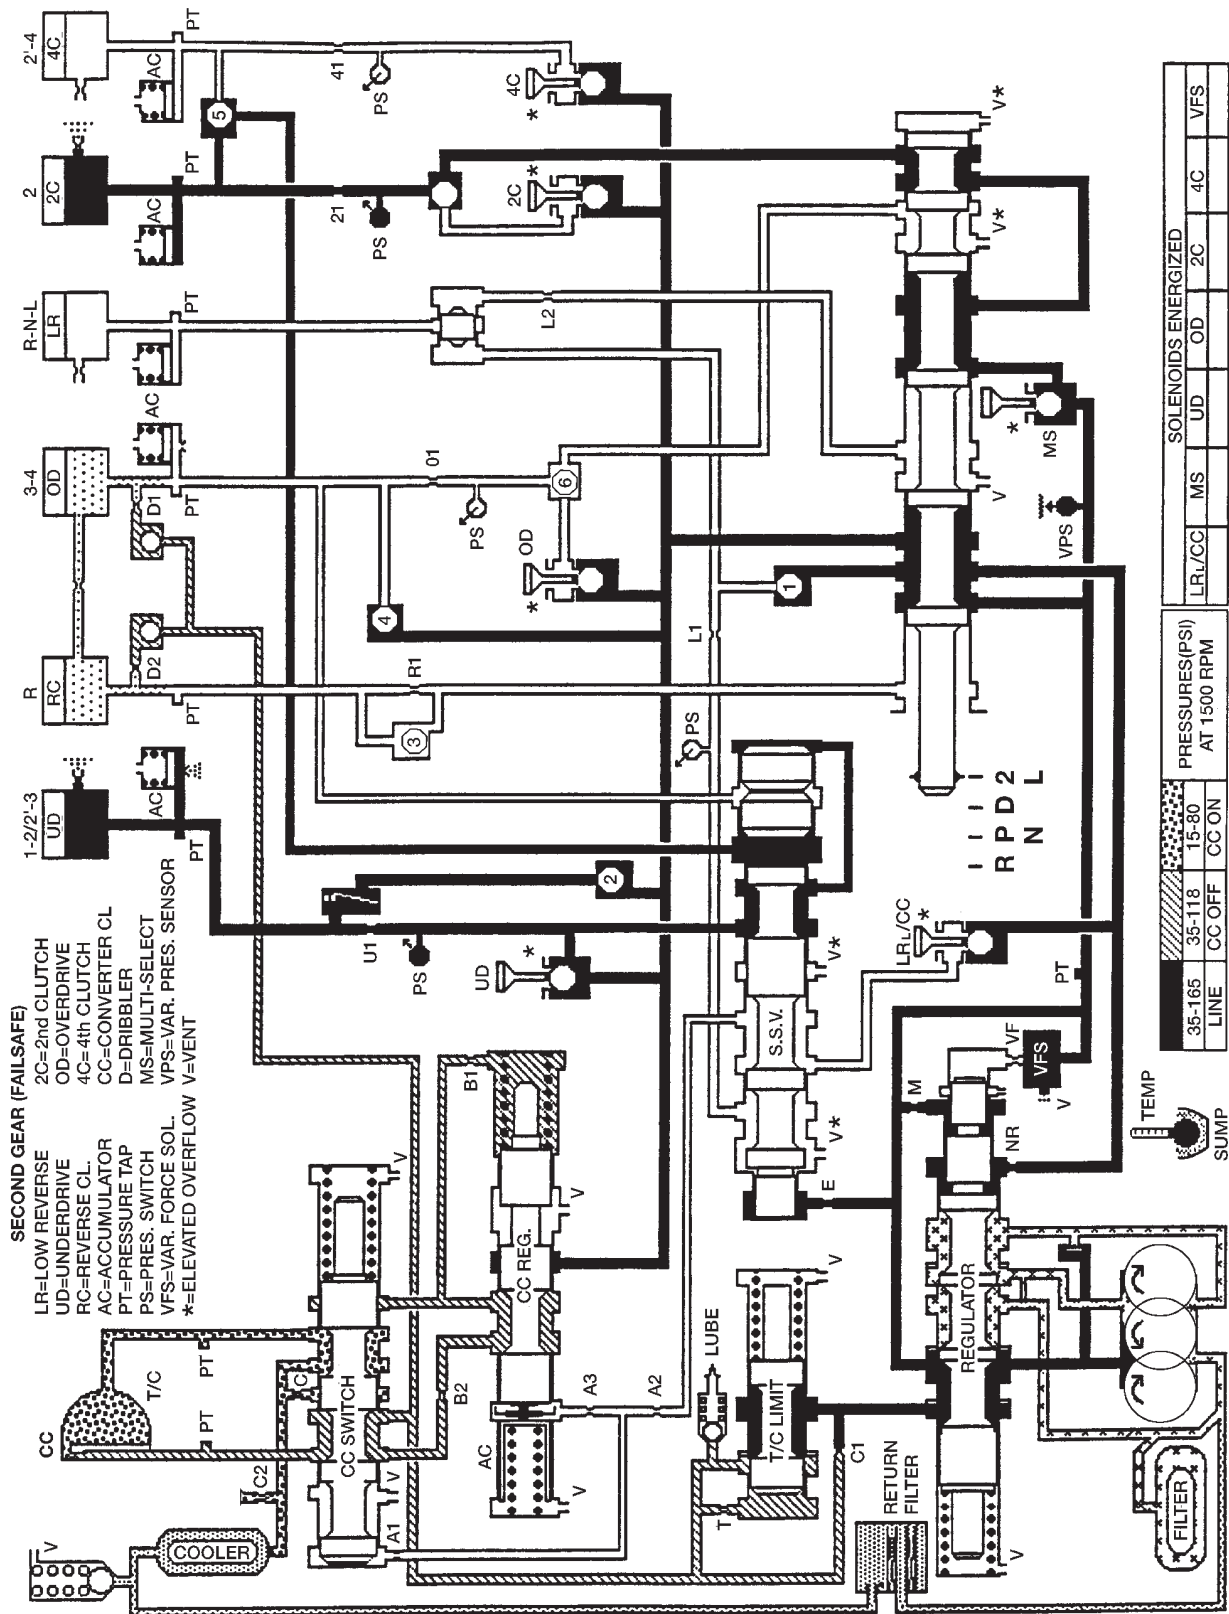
SECOND GEAR (FAILSAFE)

LR=LOW REVERSE
UD=UNDERDRIVE
RC=REVERSE CL.
AC=ACCUMULATOR
PT=PRESSURE TAP
PS=PRES. SWITCH
VFS=VAR. FORCE SOL.
*=ELEVATED OVERFLOW

2C=2nd CLUTCH
OD=OVERDRIVE
4C=4th CLUTCH
CC=CONVERTER CL
D=DRIBBLER
MS=MULTI-SELECT
VPS=VAR. PRES. SENSOR
V=VENT

1-2/2'-3
UD
AC
PT
R
RC
PT
D2
3-4
OD
D1
PT
AC
R-N-L
LR
PT
2
2C
AC
PT
2'-4
4C
AC
PT
41
PS
5
4C
*
21
PS
2C
*
L2
01
PS
6
OD
*
4
R1
3
L1
1
PS
2
U1
PS
UD
*
V*
S.S.V.
V*
E
LR/CC
*
PT
R P D 2
N L
V
V*
V*
MS
*
VPS
V*
CC
T/C
PT
PT
C
CC SWITCH
C2
V
V
A1
V
COOLER
B2
AC
V
A3
CC REG.
V
B1
V
A2
LUBE
T
T/C LIMIT
V
C1
RETURN FILTER
FILTER
V
REGULATOR
M
NR
VF
VFS
V
TEMP
SUMP

| 35-165 | 35-118 | 15-80 | PRESSURES(PSI) AT 1500 RPM |
|---|---|---|---|
| LINE | CC OFF | CC ON | |

| SOLENOIDS ENERGIZED | | | | | |
|---|---|---|---|---|---|
| LR/L/CC | MS | UD | OD | 2C | 4C | VFS |